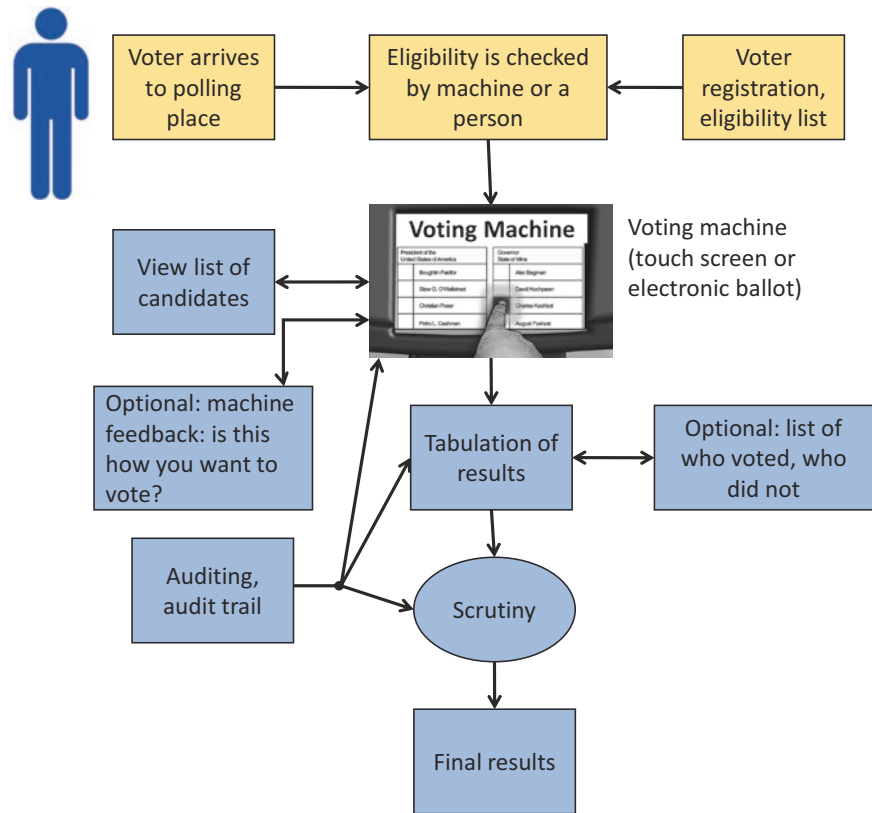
Voter arrives to polling place

Eligibility is checked by machine or a person

Voter registration, eligibility list

Voting Machine

President of the United States of America

Boughtin Paidfor

Stew G. O'Wallstreet

Christian Poser

Pietro L. Cashmen

Governor State of Mine

Alec Bagman

David Kochpawn

Charles Kochbot

August Forhost

Voting machine (touch screen or electronic ballot)

View list of candidates

Optional: machine feedback: is this how you want to vote?

Tabulation of results

Optional: list of who voted, who did not

Auditing, audit trail

Scrutiny

Final results